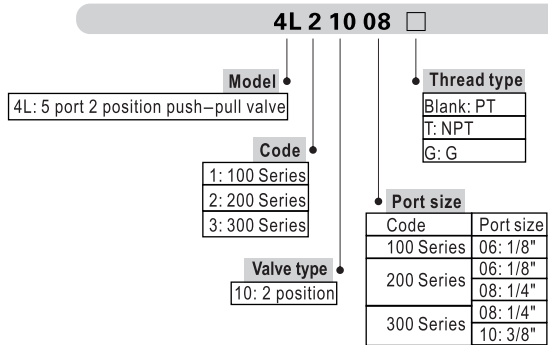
4L 2 10 08 □

Model
4L: 5 port 2 position push–pull valve

Code
1: 100 Series
2: 200 Series
3: 300 Series

Valve type
10: 2 position

Thread type
Blank: PT
T: NPT
G: G

Port size

| Code | Port size |
|---|---|
| 100 Series | 06: 1/8" |
| 200 Series | 06: 1/8" |
| | 08: 1/4" |
| 300 Series | 08: 1/4" |
| | 10: 3/8" |